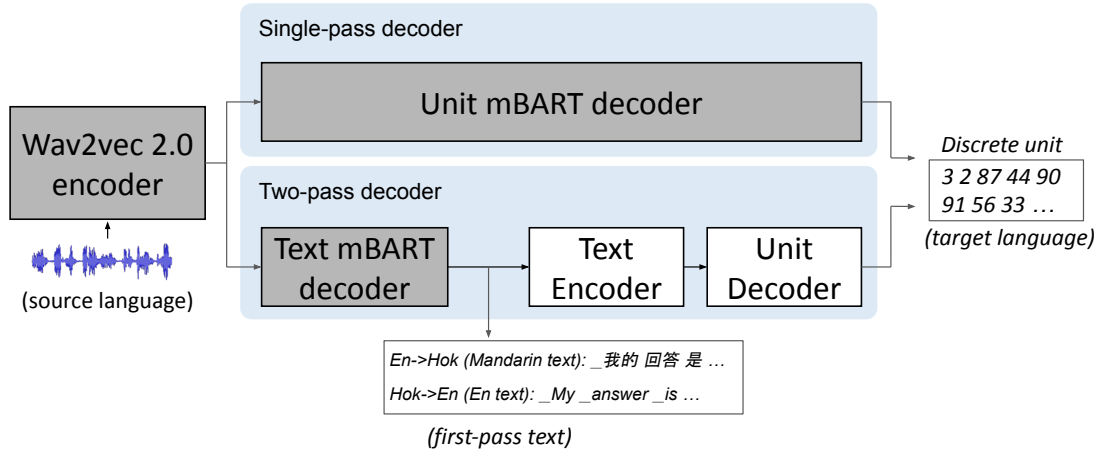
Wav2vec 2.0 encoder

(source language)

Single-pass decoder

Unit mBART decoder

Two-pass decoder

Text mBART decoder

Text Encoder

Unit Decoder

Discrete unit

3 2 87 44 90 91 56 33 …

(target language)

En->Hok (Mandarin text): _我的 回答 是 …

Hok->En (En text): _My _answer _is …

(first-pass text)